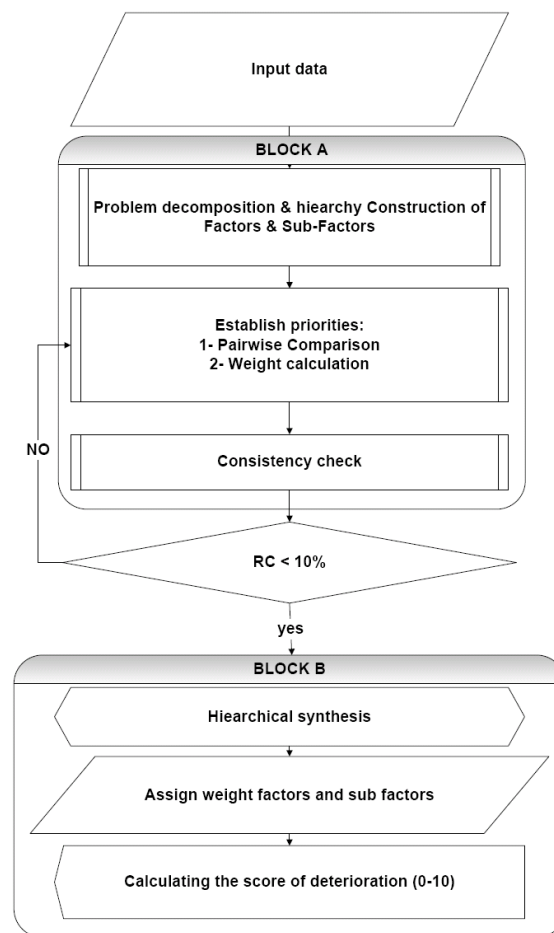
Input data

BLOCK A

Problem decomposition & hiearchy Construction of Factors & Sub-Factors

Establish priorities:
1- Pairwise Comparison
2- Weight calculation

NO

Consistency check

RC < 10%

yes

BLOCK B

Hiearchical synthesis

Assign weight factors and sub factors

Calculating the score of deterioration (0-10)